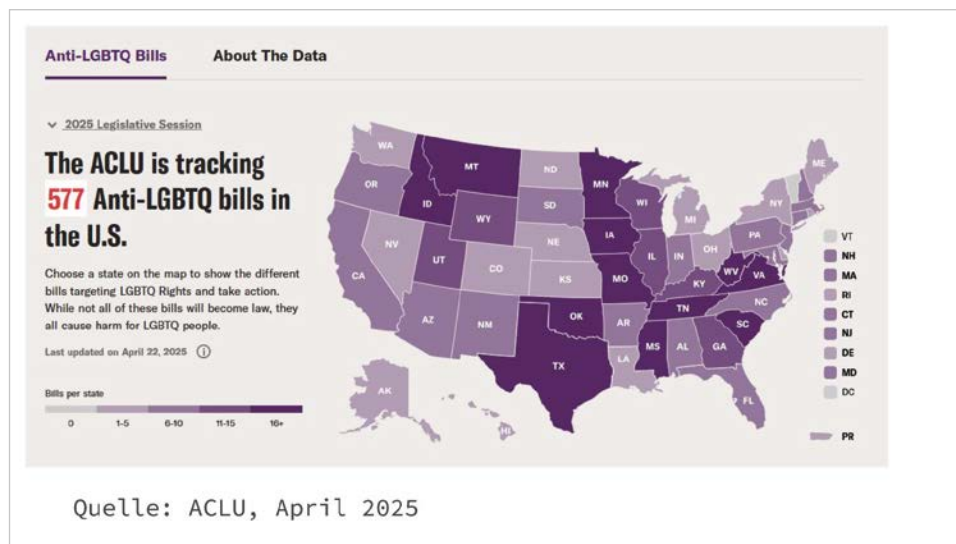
Anti-LGBTQ Bills About The Data

2025 Legislative Session

The ACLU is tracking 577 Anti-LGBTQ bills in the U.S.

Choose a state on the map to show the different bills targeting LGBTQ Rights and take action. While not all of these bills will become law, they all cause harm for LGBTQ people.

Last updated on April 22, 2025

Bills per state

0 1-5 6-10 11-15 16+

WA MT ND MN OR ID SD WI WY MI NY NE IA NV UT CO IL IN OH PA CA KS MO KY WV VA TN NC AZ NM OK AR SC MS AL GA TX LA FL AK HI ME

VT
NH
MA
RI
CT
NJ
DE
MD
DC

PR

Quelle: ACLU, April 2025